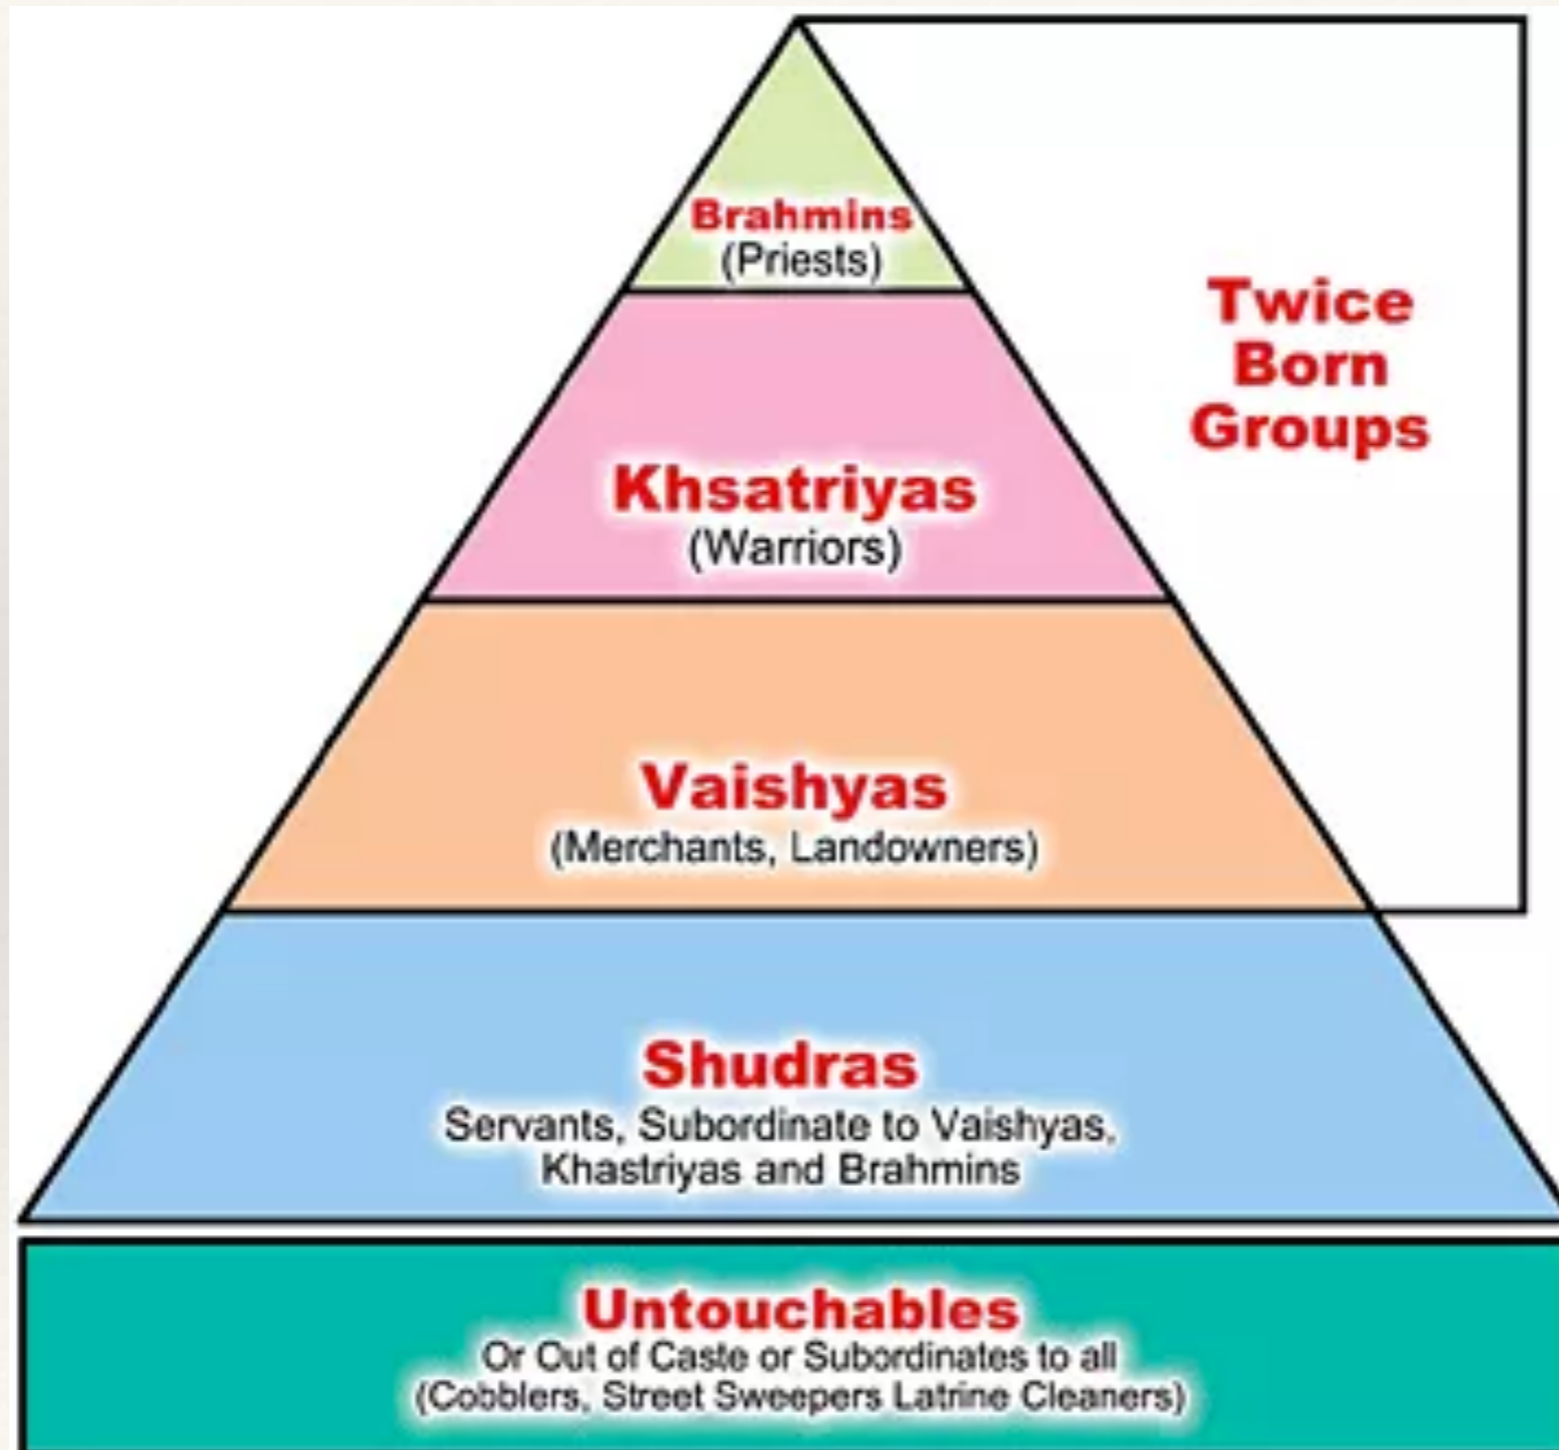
Brahmins
(Priests)

Twice Born Groups

Khsatriyas
(Warriors)

Vaishyas
(Merchants, Landowners)

Shudras
Servants, Subordinate to Vaishyas, Khastriyas and Brahmins

Untouchables
Or Out of Caste or Subordinates to all
(Cobblers, Street Sweepers Latrine Cleaners)